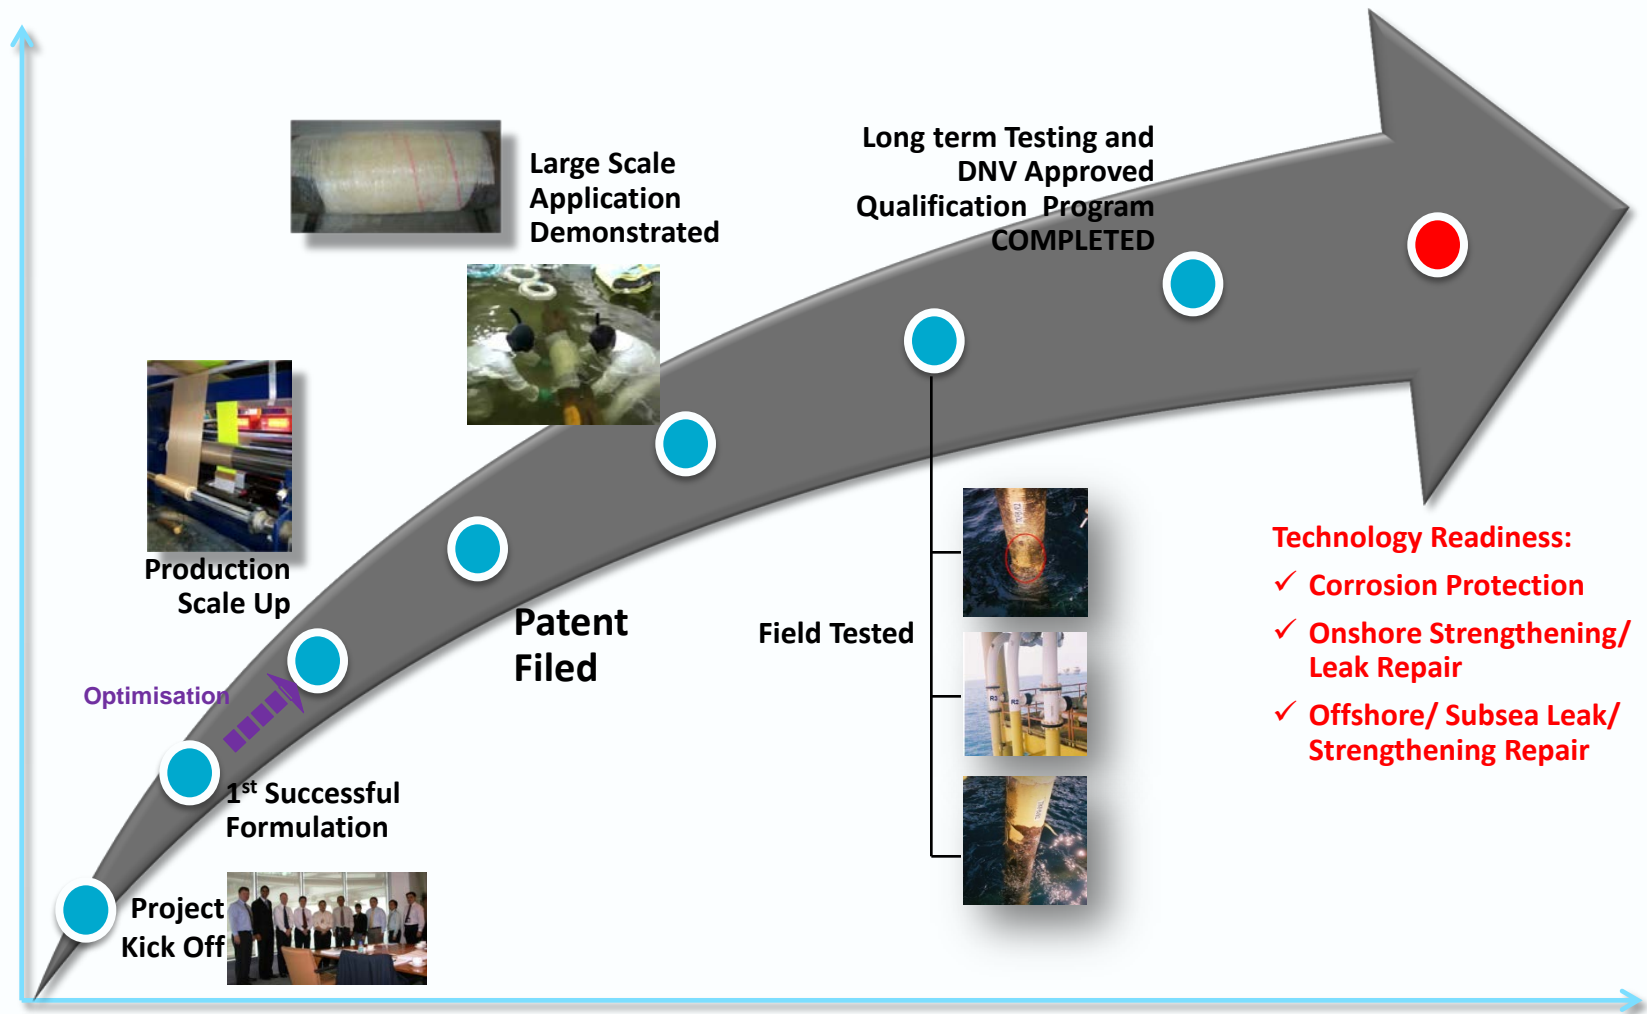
Large Scale Application Demonstrated

Long term Testing and DNV Approved Qualification Program COMPLETED

Production Scale Up

Patent Filed

Field Tested

Optimisation

$1^{st}$ Successful Formulation

Project Kick Off

Technology Readiness:

✓ Corrosion Protection

✓ Onshore Strengthening/ Leak Repair

✓ Offshore/ Subsea Leak/ Strengthening Repair